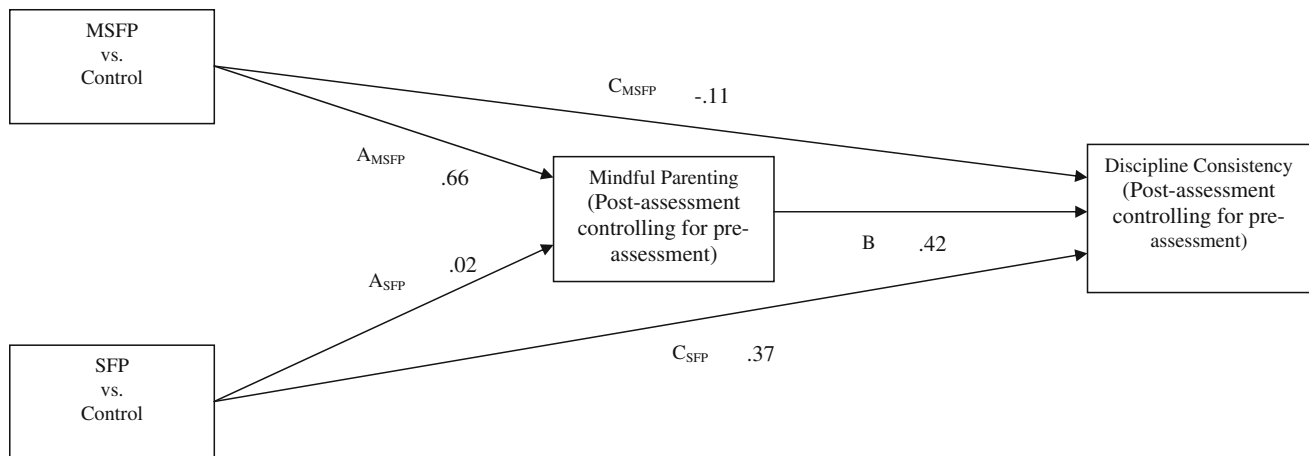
MSFP
vs.
Control

$C_{MSFP}$ -.11

$A_{MSFP}$ .66

Mindful Parenting (Post-assessment controlling for pre-assessment)

Discipline Consistency (Post-assessment controlling for pre-assessment)

.02

$A_{SFP}$

B .42

$C_{SFP}$ .37

SFP
vs.
Control